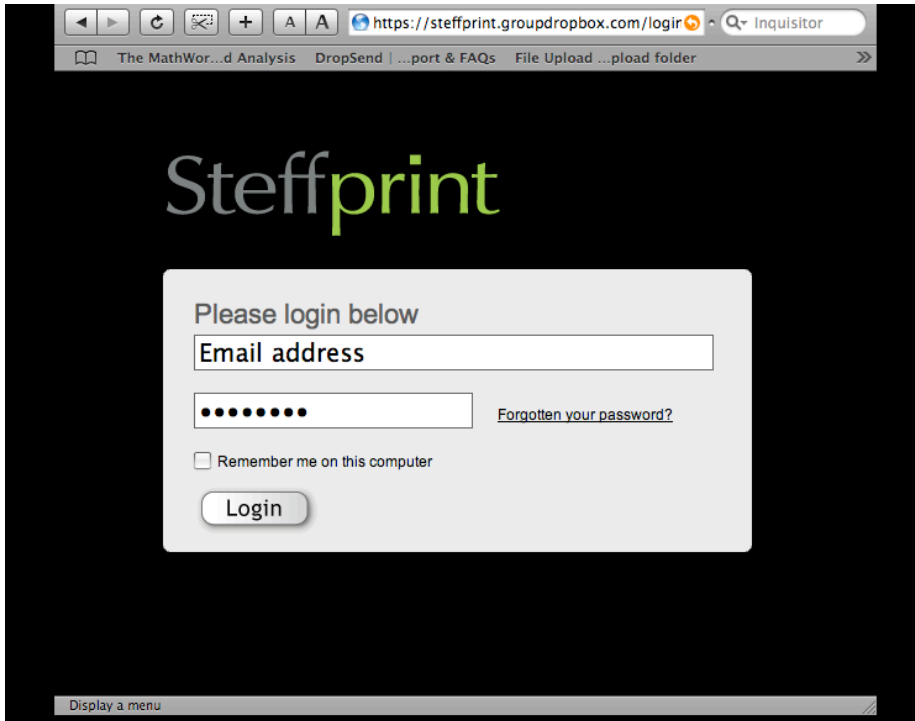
A A https://steffprint.groupdropbox.com/login Inquisitor

The MathWor...d Analysis DropSend | ...port & FAQs File Upload ...pload folder

Steffprint

Please login below

Email address

••••••••• Forgotten your password?

Remember me on this computer

Login

Display a menu